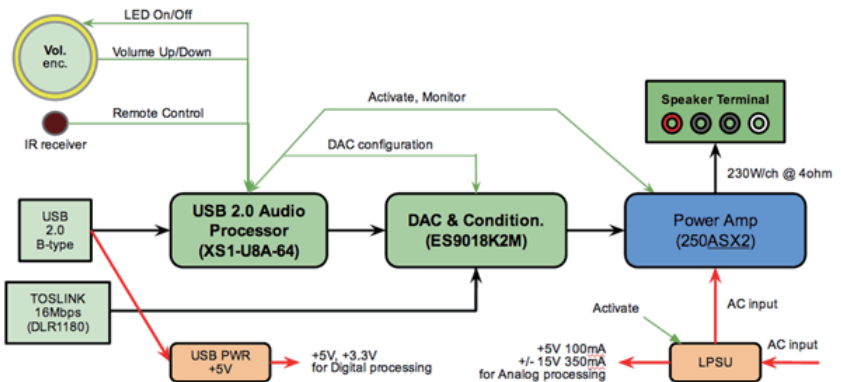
Vol.
enc.

LED On/Off

Volume Up/Down

Remote Control

IR receiver

Activate, Monitor

Speaker Terminal

DAC configuration

230W/ch @ 4ohm

USB
2.0
B-type

USB 2.0 Audio
Processor
(XS1-U8A-64)

DAC & Condition.
(ES9018K2M)

Power Amp
(250ASX2)

TOSLINK
16Mbps
(DLR1180)

Activate

AC input

+5V 100mA
+/- 15V 350mA
for Analog processing

LPSU

AC input

USB PWR
+5V

+5V, +3.3V
for Digital processing